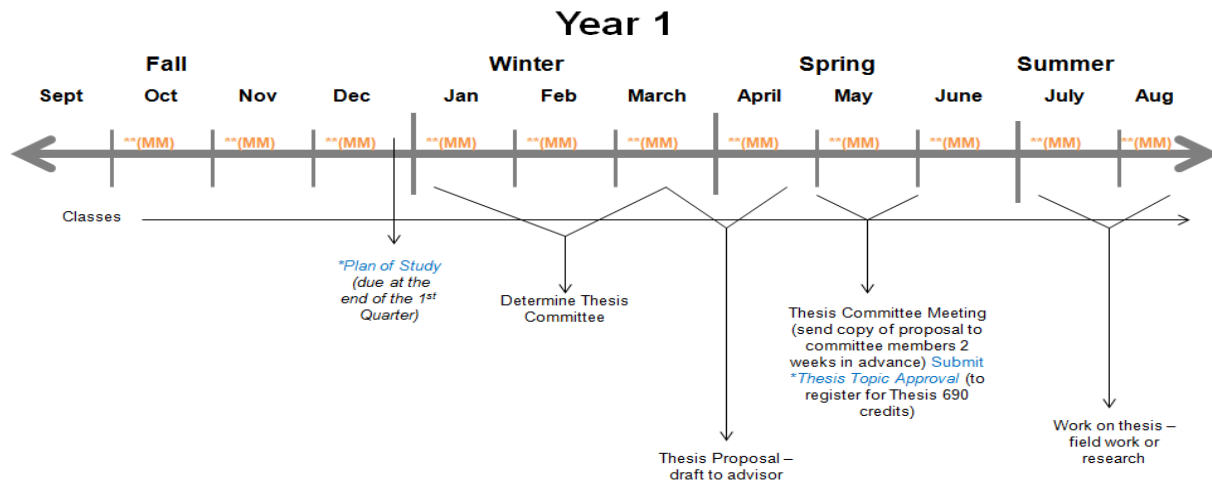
Year 1

Fall

Winter

Spring

Summer

Sept

Oct

Nov

Dec

Jan

Feb

March

April

May

June

July

Aug

**(MM) **(MM) **(MM) **(MM) **(MM) **(MM) **(MM) **(MM) **(MM) **(MM) **(MM)

Classes

*Plan of Study (due at the end of the 1$^{st}$ Quarter)

Determine Thesis Committee

Thesis Proposal – draft to advisor

Thesis Committee Meeting (send copy of proposal to committee members 2 weeks in advance) Submit *Thesis Topic Approval (to register for Thesis 690 credits)

Work on thesis – field work or research